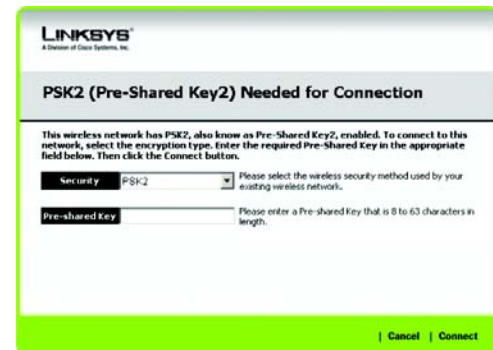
LINKSYS®
A Division of Cisco Systems, Inc.

PSK2 (Pre-Shared Key2) Needed for Connection

This wireless network has PSK2, also know as Pre-Shared Key2, enabled. To connect to this network, select the encryption type. Enter the required Pre-Shared Key in the appropriate field below. Then click the Connect button.

Security PSK2

Please select the wireless security method used by your existing wireless network.

Pre-shared Key

Please enter a Pre-shared Key that is 8 to 63 characters in length.

| Cancel | Connect